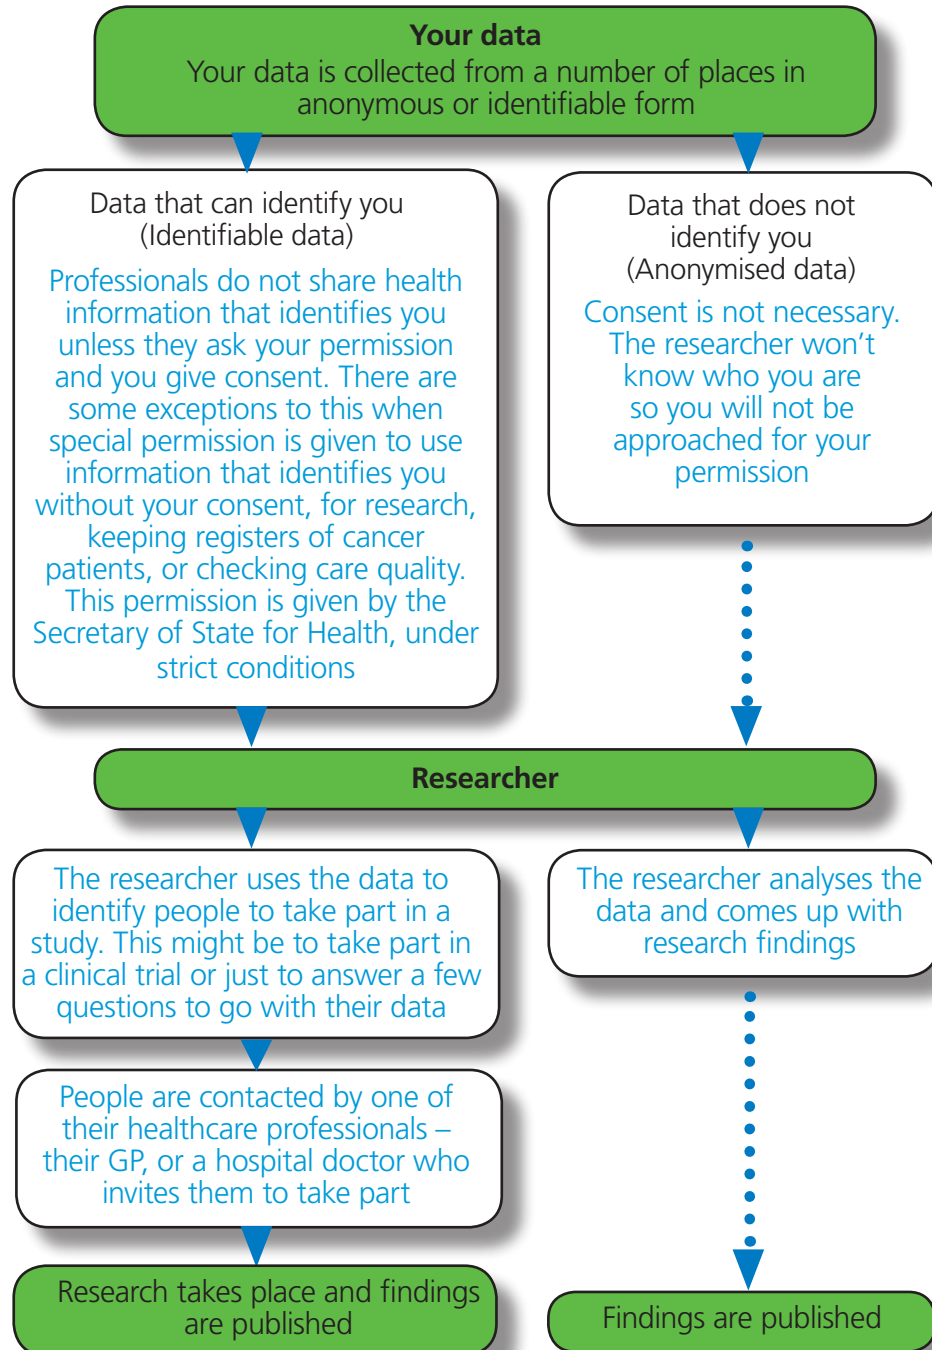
**Your data**
Your data is collected from a number of places in anonymous or identifiable form

Data that can identify you (Identifiable data)

Professionals do not share health information that identifies you unless they ask your permission and you give consent. There are some exceptions to this when special permission is given to use information that identifies you without your consent, for research, keeping registers of cancer patients, or checking care quality. This permission is given by the Secretary of State for Health, under strict conditions

Data that does not identify you (Anonymised data)

Consent is not necessary. The researcher won't know who you are so you will not be approached for your permission

**Researcher**

The researcher uses the data to identify people to take part in a study. This might be to take part in a clinical trial or just to answer a few questions to go with their data

The researcher analyses the data and comes up with research findings

People are contacted by one of their healthcare professionals – their GP, or a hospital doctor who invites them to take part

Research takes place and findings are published

Findings are published